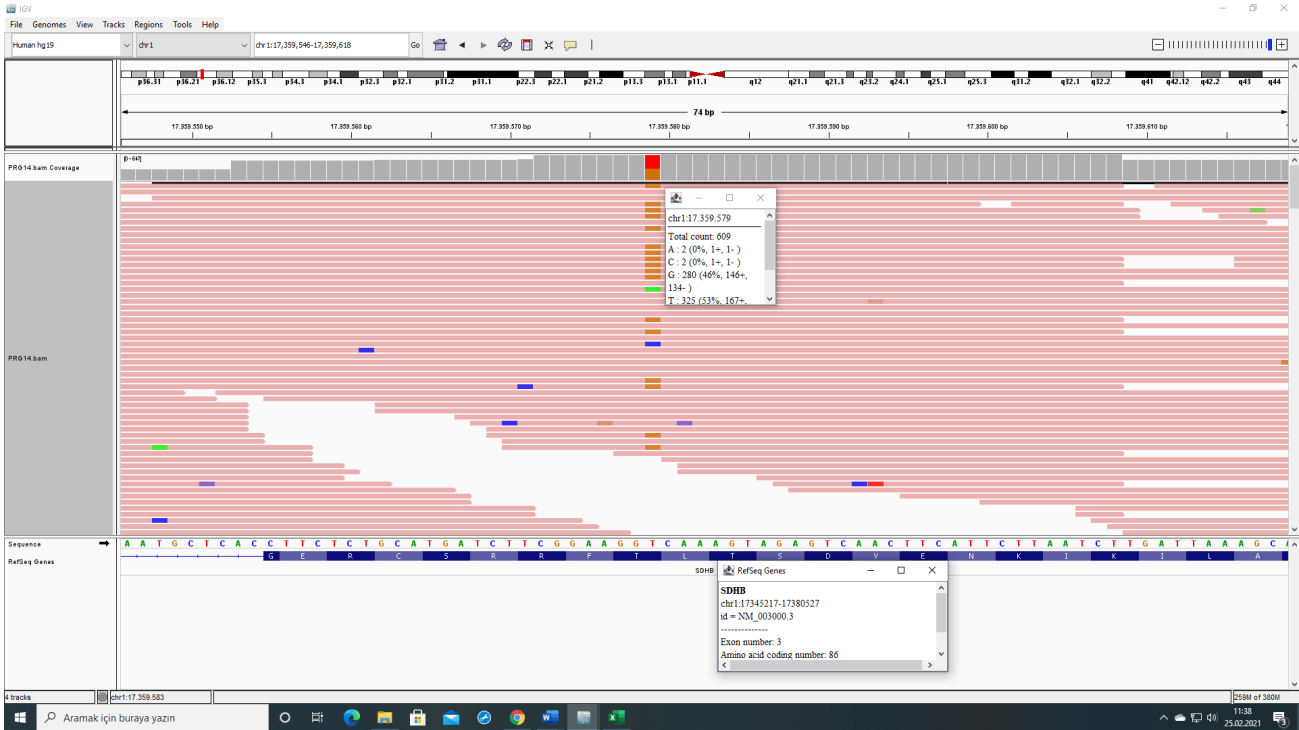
IGV

File Genomes View Tracks Regions Tools Help

Human hg19 chr1 chr1:17,359,546-17,359,618 Go

p36.31 p36.21 p36.12 p35.3 p34.3 p34.1 p32.3 p32.1 p31.2 p31.1 p22.3 p22.1 p21.2 p13.3 p13.1 p11.1 q12 q21.1 q21.3 q23.2 q24.1 q25.1 q25.3 q31.2 q32.1 q32.2 q41 q42.12 q42.2 q43 q44

74 bp

17.359.550 bp 17.359.560 bp 17.359.570 bp 17.359.580 bp 17.359.590 bp 17.359.600 bp 17.359.610 bp

PRG14.bam Coverage

[0 - 647]

PRG14.bam

chr1:17.359.579
Total count: 609
A : 2 (0%, 1+, 1- )
C : 2 (0%, 1+, 1- )
G : 280 (46%, 146+, 134- )
T : 325 (53%, 167+,

Sequence

RefSeq Genes

A A T G C T C A C C T T C T C T G C A T G A T C T T C G G A A G G T C A A A G T A G A G T C A A C T T C A T T C T T A A T C T T G A T T A A A G C A

G E R C S R R F T L T S D V E N K I K I L A

SDHB

RefSeq Genes

SDHB
chr1:17345217-17380527
id = NM_003000.3
--------------
Exon number: 3
Amino acid coding number: 86

4 tracks chr1:17.359.583 259M of 380M

Aramak için buraya yazın

11:38
25.02.2021